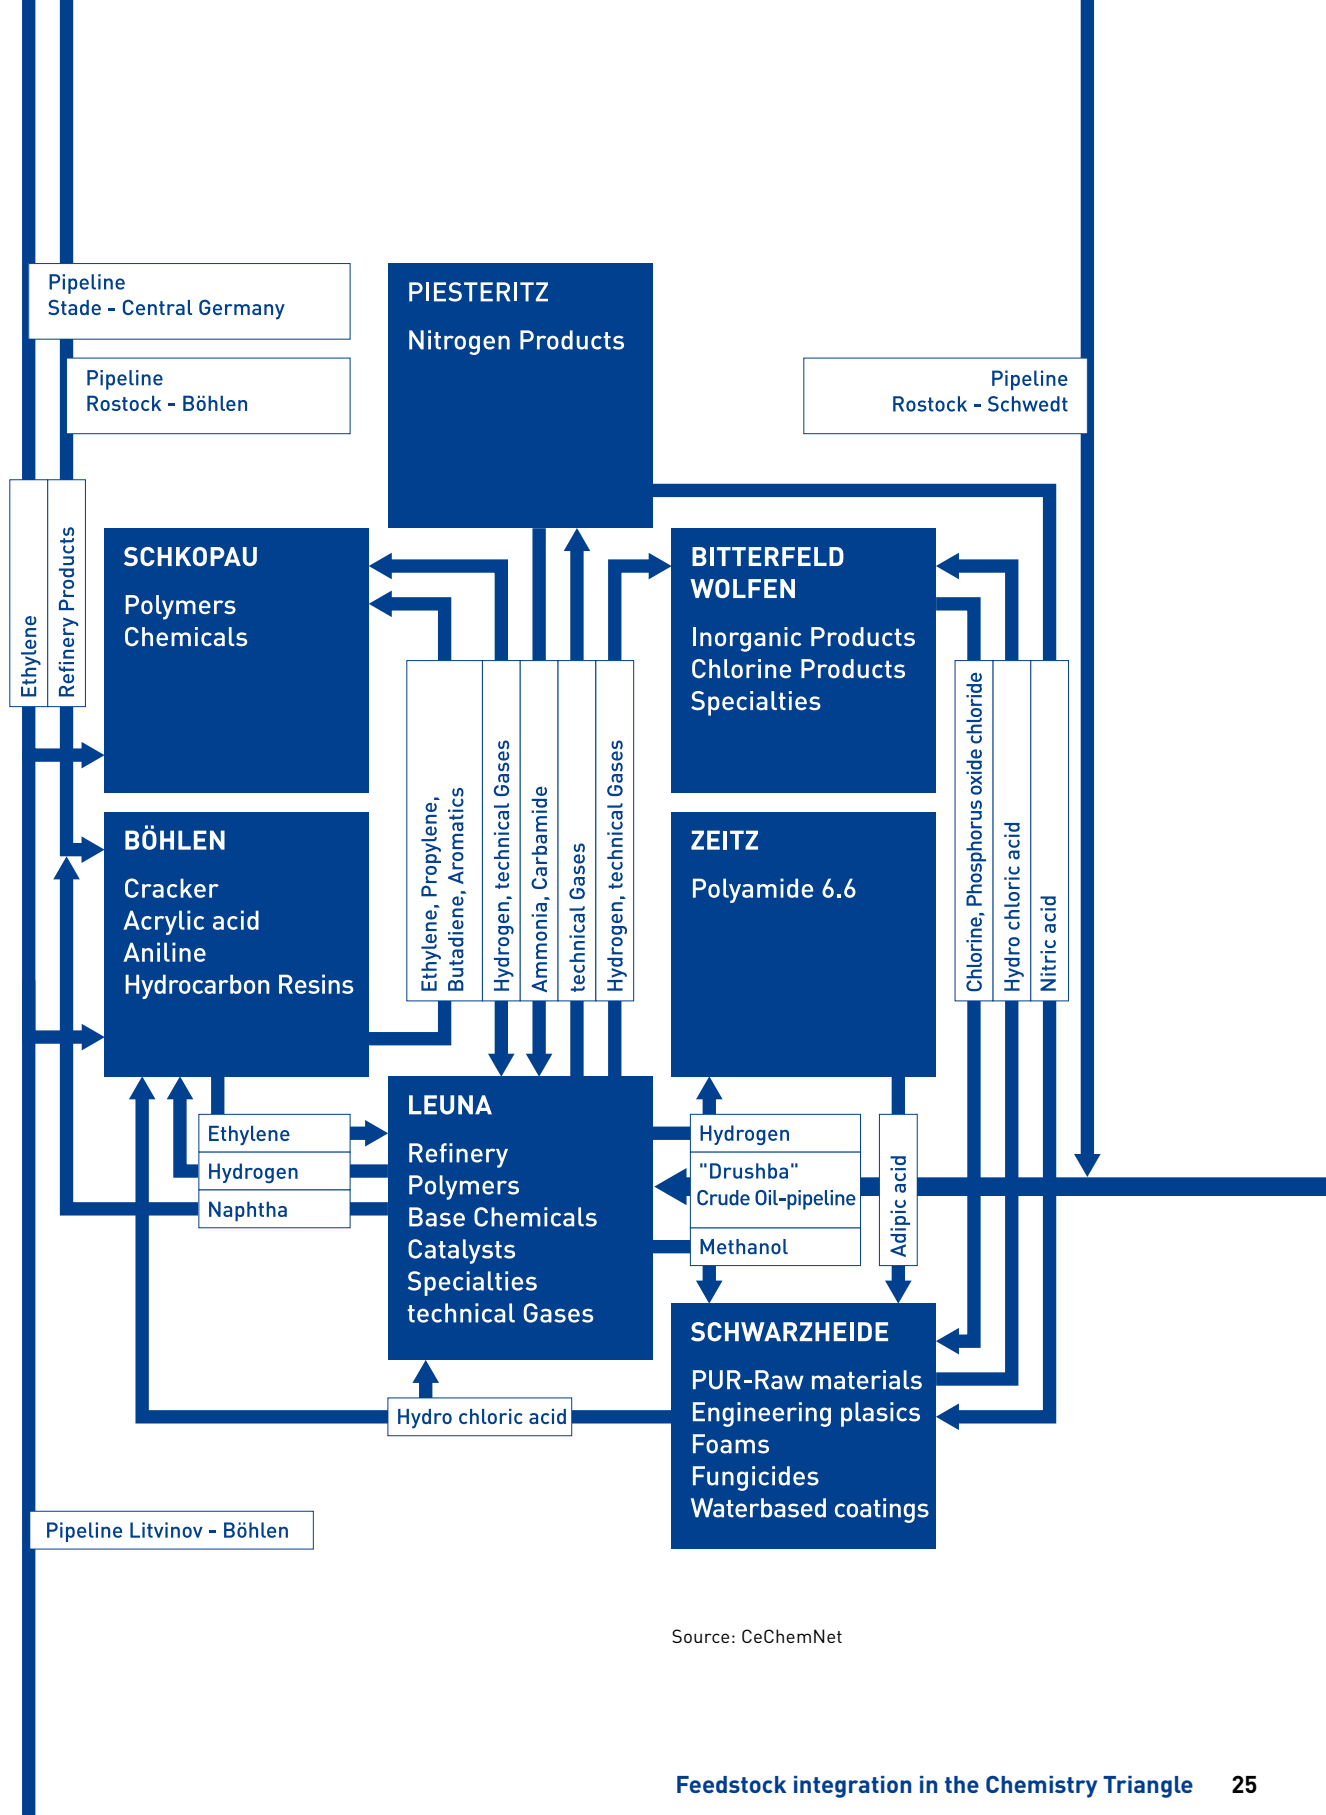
Pipeline
Stade - Central Germany

Pipeline
Rostock - Böhlen

PIESTERITZ
Nitrogen Products

Pipeline
Rostock - Schwedt

Ethylene

Refinery Products

SCHKOPAU
Polymers
Chemicals

BITTERFELD
WOLFEN
Inorganic Products
Chlorine Products
Specialties

Ethylene, Propylene, Butadiene, Aromatics

Hydrogen, technical Gases

Ammonia, Carbamide

technical Gases

Hydrogen, technical Gases

Chlorine, Phosphorus oxide chloride

Hydro chloric acid

Nitric acid

BÖHLEN
Cracker
Acrylic acid
Aniline
Hydrocarbon Resins

ZEITZ
Polyamide 6.6

Ethylene

Hydrogen

Naphtha

LEUNA
Refinery
Polymers
Base Chemicals
Catalysts
Specialties
technical Gases

Hydrogen

"Drushba"
Crude Oil-pipeline

Methanol

Adipic acid

SCHWARZHEIDE
PUR-Raw materials
Engineering plasics
Foams
Fungicides
Waterbased coatings

Hydro chloric acid

Pipeline Litvinov - Böhlen

Source: CeChemNet

Feedstock integration in the Chemistry Triangle 25